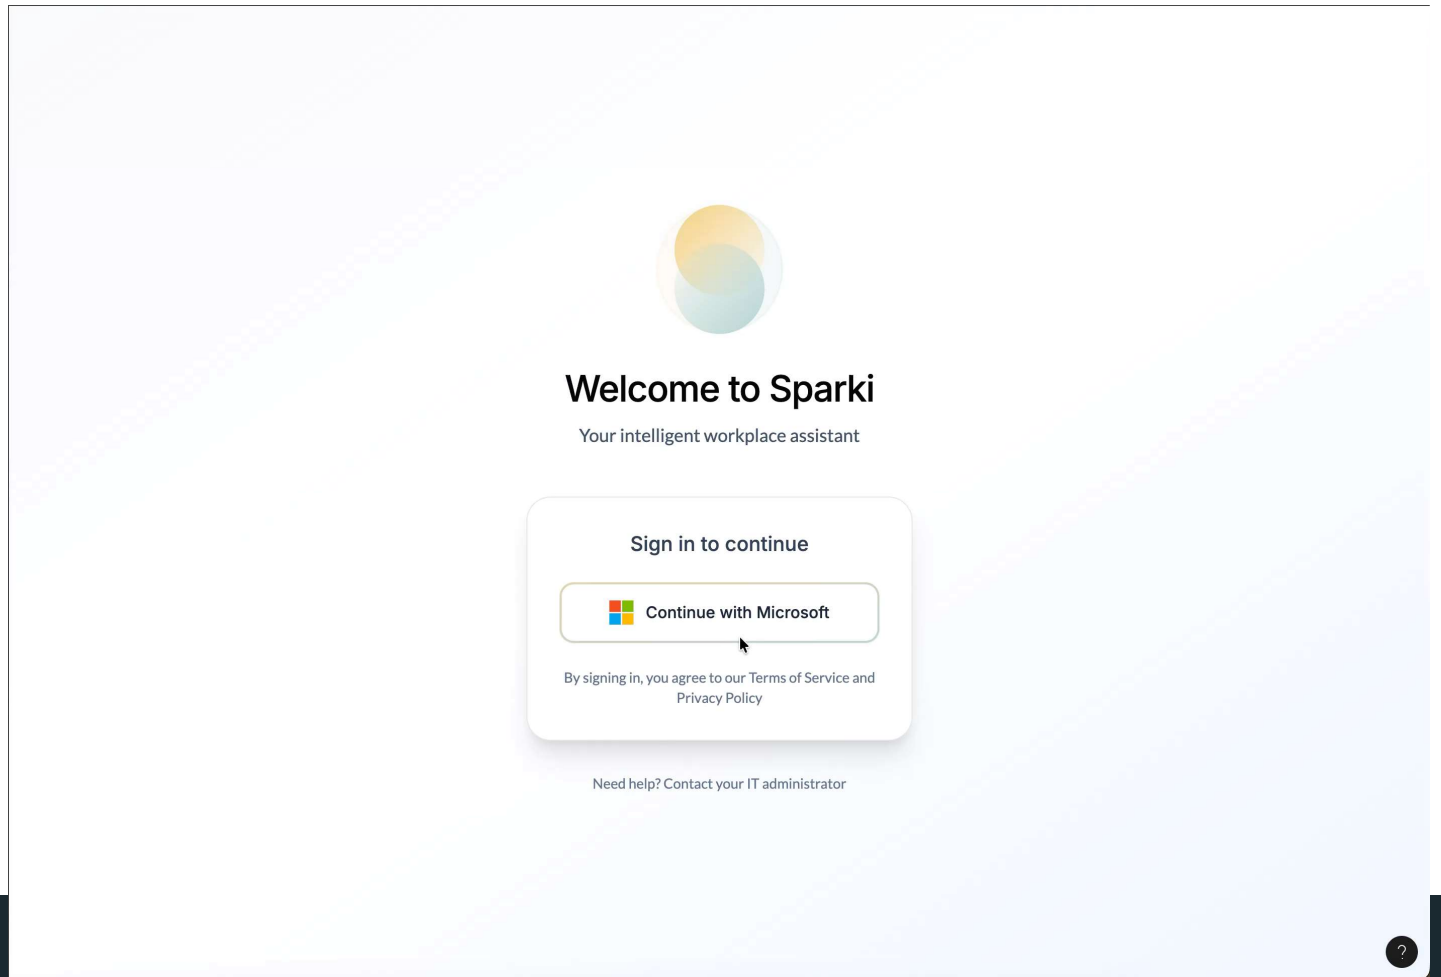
Welcome to Sparki

Your intelligent workplace assistant

Sign in to continue

Continue with Microsoft

By signing in, you agree to our Terms of Service and Privacy Policy

Need help? Contact your IT administrator

?